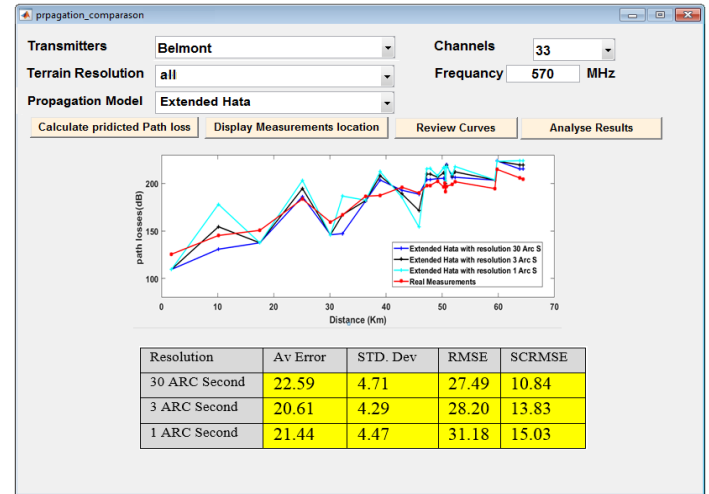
prpagation_comparason

Transmitters Belmont

Channels 33

Terrain Resolution all

Frequency 570 MHz

Propagation Model Extended Hata

Calculate pridicted Path loss

Display Measurements location

Review Curves

Analyse Results

path losses(dB)

200

150

100

0 10 20 30 40 50 60 70

Distance (Km)

Extended Hata with resolution 30 Arc S
Extended Hata with resolution 3 Arc S
Extended Hata with resolution 1 Arc S
Real Measurements

| Resolution | Av Error | STD. Dev | RMSE | SCRMSE |
|---|---|---|---|---|
| 30 ARC Second | 22.59 | 4.71 | 27.49 | 10.84 |
| 3 ARC Second | 20.61 | 4.29 | 28.20 | 13.83 |
| 1 ARC Second | 21.44 | 4.47 | 31.18 | 15.03 |